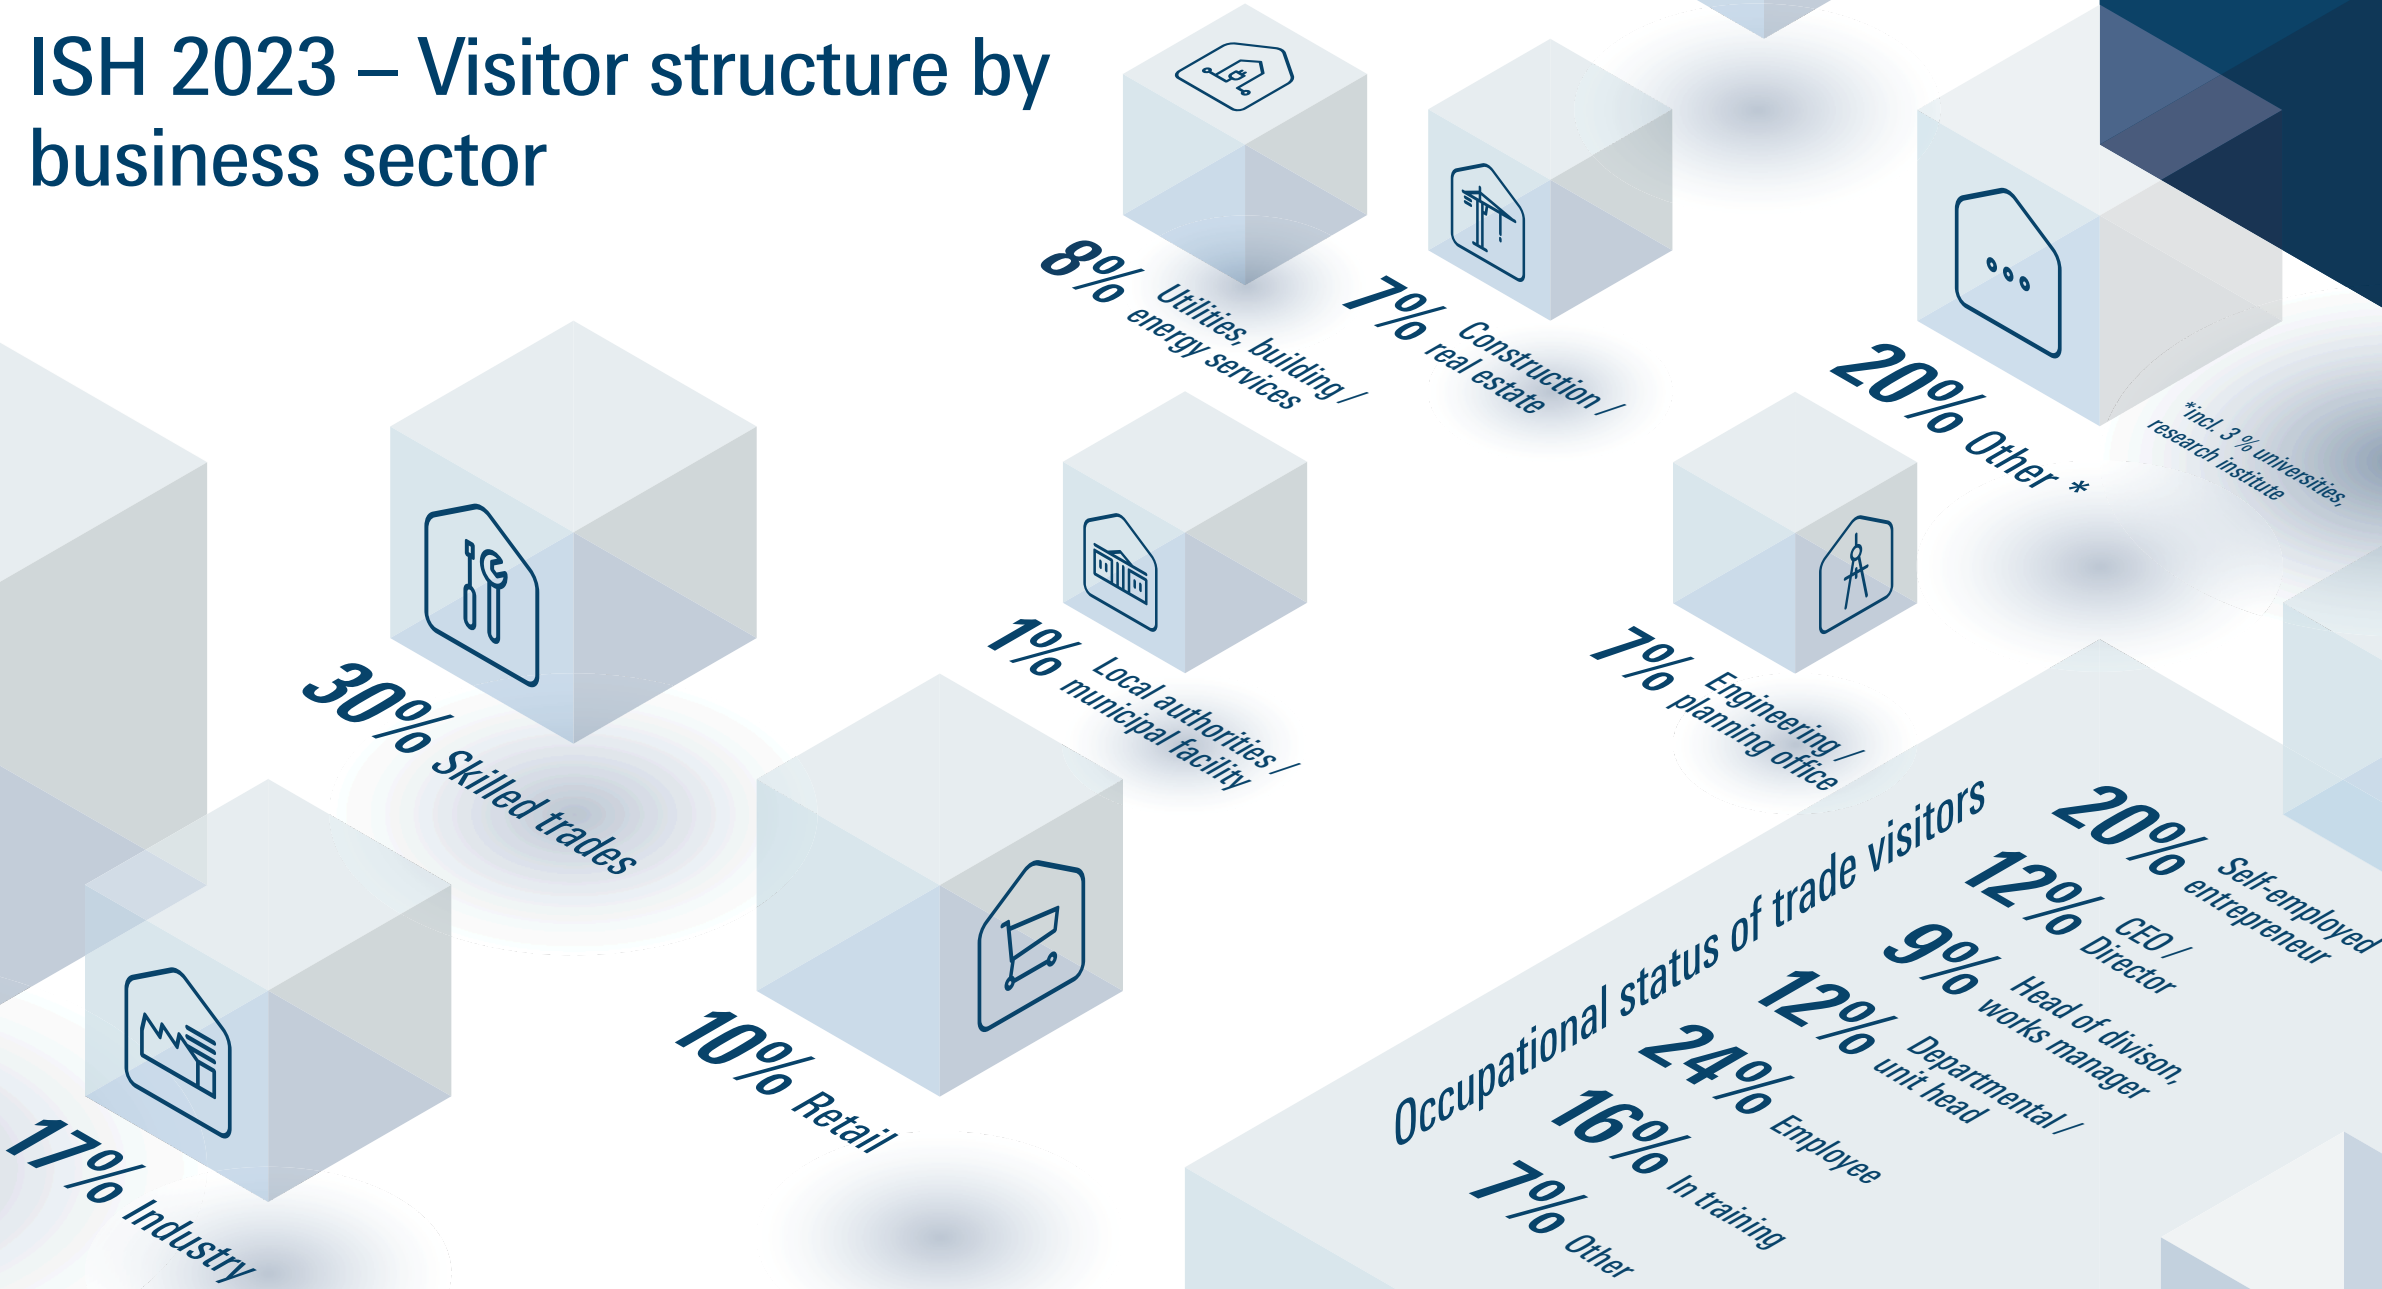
ISH 2023 – Visitor structure by business sector

8% Utilities, building / energy services

7% Construction / real estate

20% Other *

*incl. 3 % universities, research institute

30% Skilled trades

1% Local authorities / municipal facility

7% Engineering / planning office

10% Retail

17% Industry

Occupational status of trade visitors

20% Self-employed entrepreneur

12% CEO / Director

9% Head of divison, works manager

12% Departmental / unit head

24% Employee

16% In training

7% Other